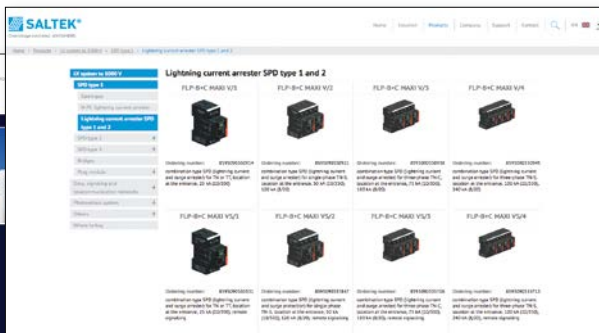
SALTEK®

Home | Solutions | Products | Company | Support | Contact

Lightning current arrester SPD type 1 and 2

LV system to 1000 V
SPD type 1
Lightning current arrester SPD type 1 and 2
SPD type 2
SPD type 3
Photovoltaic system

FLP-B+C MAXI V/1

FLP-B+C MAXI V/2

FLP-B+C MAXI V/3

FLP-B+C MAXI V/4

FLP-B+C MAXI VS/1

FLP-B+C MAXI VS/2

FLP-B+C MAXI VS/3

FLP-B+C MAXI VS/4

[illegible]